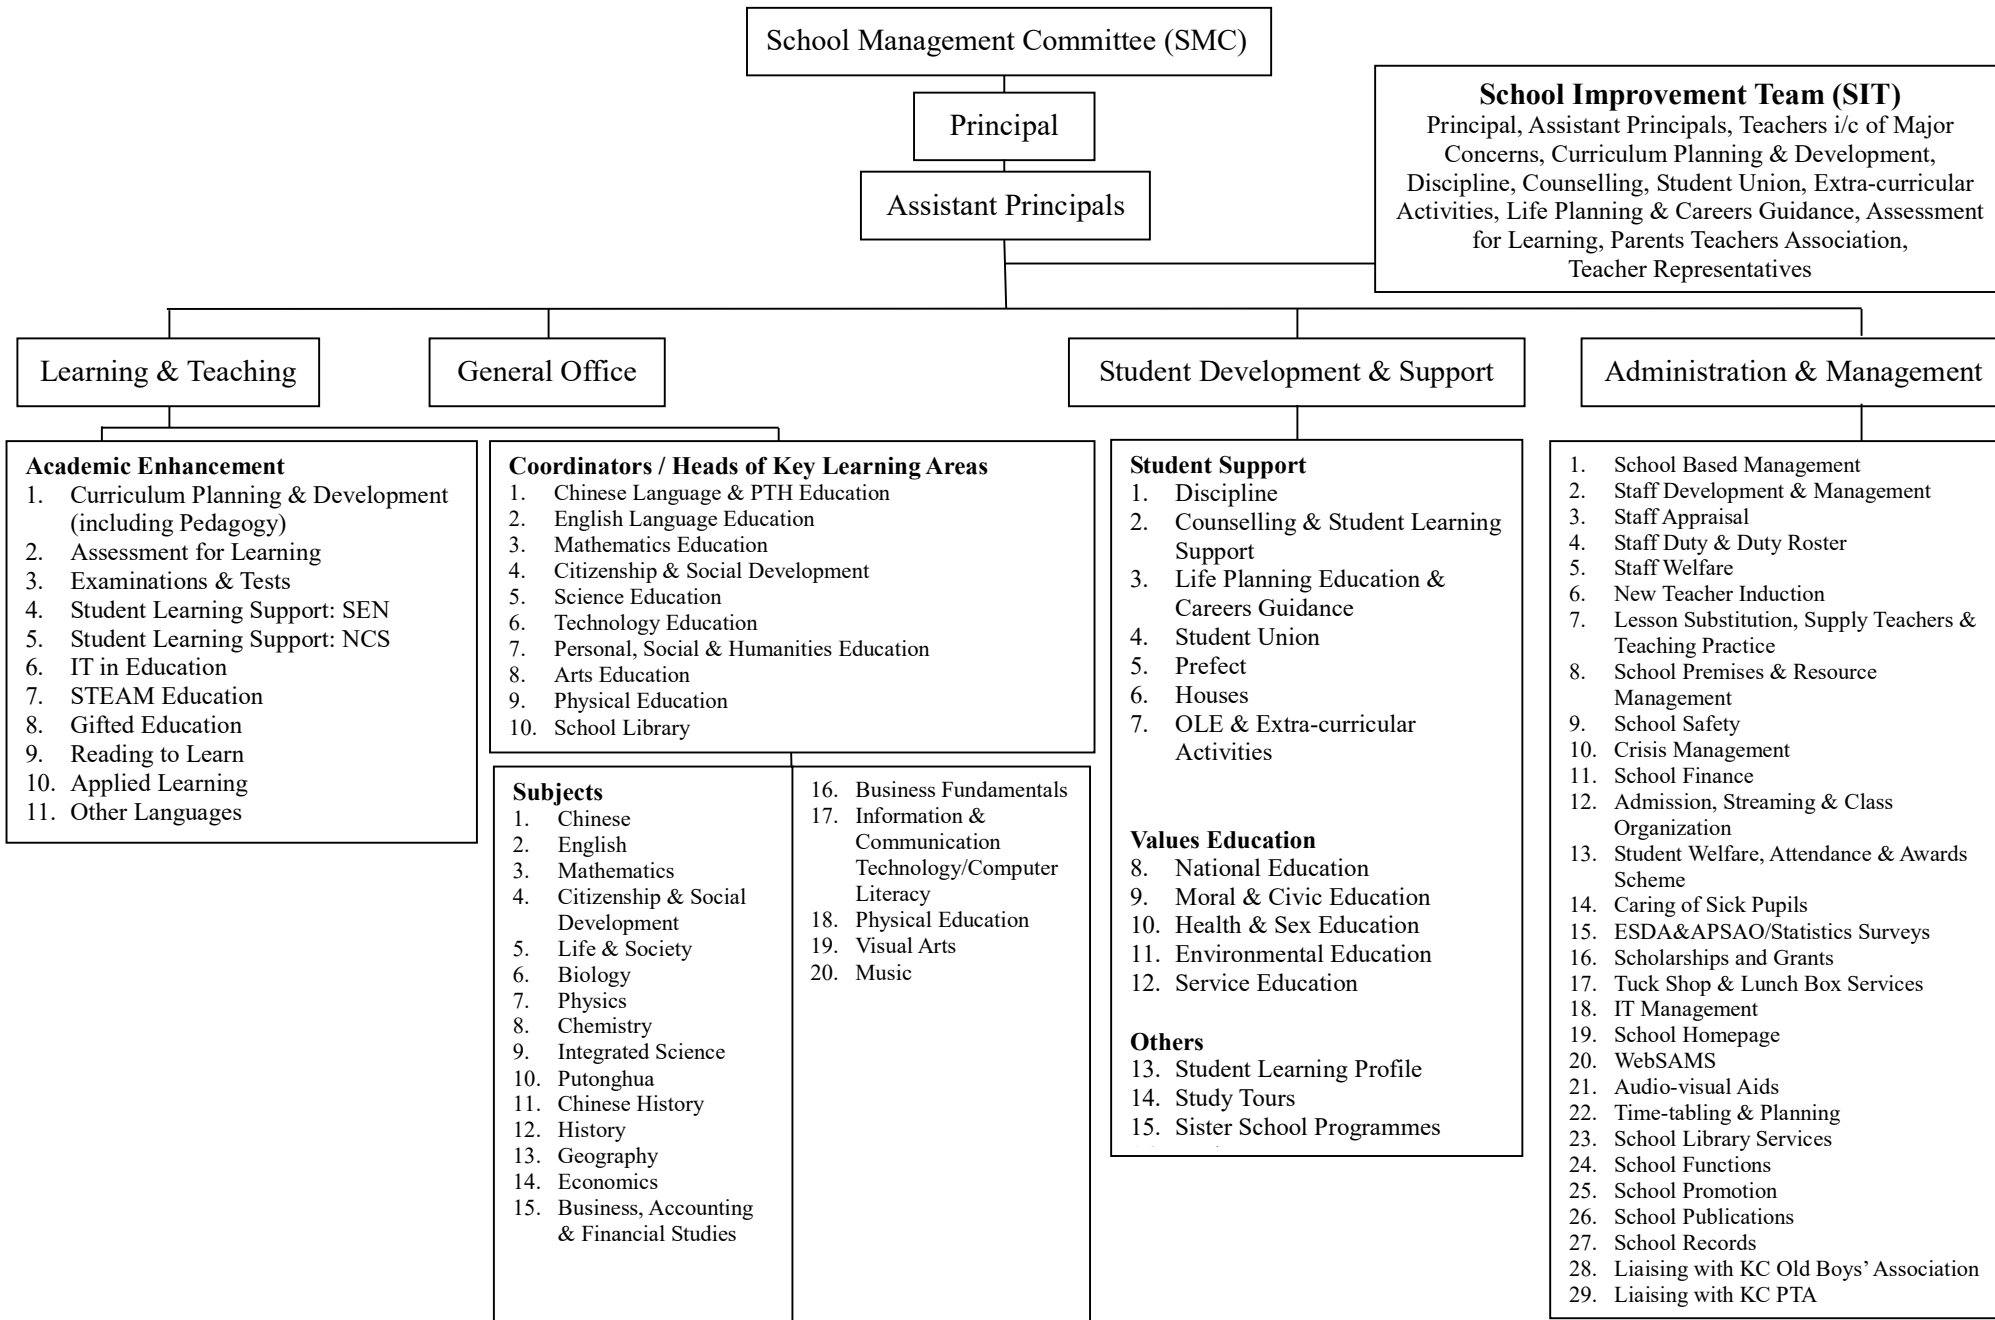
School Management Committee (SMC)

Principal

Assistant Principals

**School Improvement Team (SIT)**
Principal, Assistant Principals, Teachers i/c of Major Concerns, Curriculum Planning & Development, Discipline, Counselling, Student Union, Extra-curricular Activities, Life Planning & Careers Guidance, Assessment for Learning, Parents Teachers Association, Teacher Representatives

Learning & Teaching

General Office

Student Development & Support

Administration & Management

**Academic Enhancement**
1. Curriculum Planning & Development (including Pedagogy)
2. Assessment for Learning
3. Examinations & Tests
4. Student Learning Support: SEN
5. Student Learning Support: NCS
6. IT in Education
7. STEAM Education
8. Gifted Education
9. Reading to Learn
10. Applied Learning
11. Other Languages

**Coordinators / Heads of Key Learning Areas**
1. Chinese Language & PTH Education
2. English Language Education
3. Mathematics Education
4. Citizenship & Social Development
5. Science Education
6. Technology Education
7. Personal, Social & Humanities Education
8. Arts Education
9. Physical Education
10. School Library

**Subjects**
1. Chinese
2. English
3. Mathematics
4. Citizenship & Social Development
5. Life & Society
6. Biology
7. Physics
8. Chemistry
9. Integrated Science
10. Putonghua
11. Chinese History
12. History
13. Geography
14. Economics
15. Business, Accounting & Financial Studies
16. Business Fundamentals
17. Information & Communication Technology/Computer Literacy
18. Physical Education
19. Visual Arts
20. Music

**Student Support**
1. Discipline
2. Counselling & Student Learning Support
3. Life Planning Education & Careers Guidance
4. Student Union
5. Prefect
6. Houses
7. OLE & Extra-curricular Activities

**Values Education**
8. National Education
9. Moral & Civic Education
10. Health & Sex Education
11. Environmental Education
12. Service Education

**Others**
13. Student Learning Profile
14. Study Tours
15. Sister School Programmes

1. School Based Management
2. Staff Development & Management
3. Staff Appraisal
4. Staff Duty & Duty Roster
5. Staff Welfare
6. New Teacher Induction
7. Lesson Substitution, Supply Teachers & Teaching Practice
8. School Premises & Resource Management
9. School Safety
10. Crisis Management
11. School Finance
12. Admission, Streaming & Class Organization
13. Student Welfare, Attendance & Awards Scheme
14. Caring of Sick Pupils
15. ESDA&APSAO/Statistics Surveys
16. Scholarships and Grants
17. Tuck Shop & Lunch Box Services
18. IT Management
19. School Homepage
20. WebSAMS
21. Audio-visual Aids
22. Time-tabling & Planning
23. School Library Services
24. School Functions
25. School Promotion
26. School Publications
27. School Records
28. Liaising with KC Old Boys' Association
29. Liaising with KC PTA